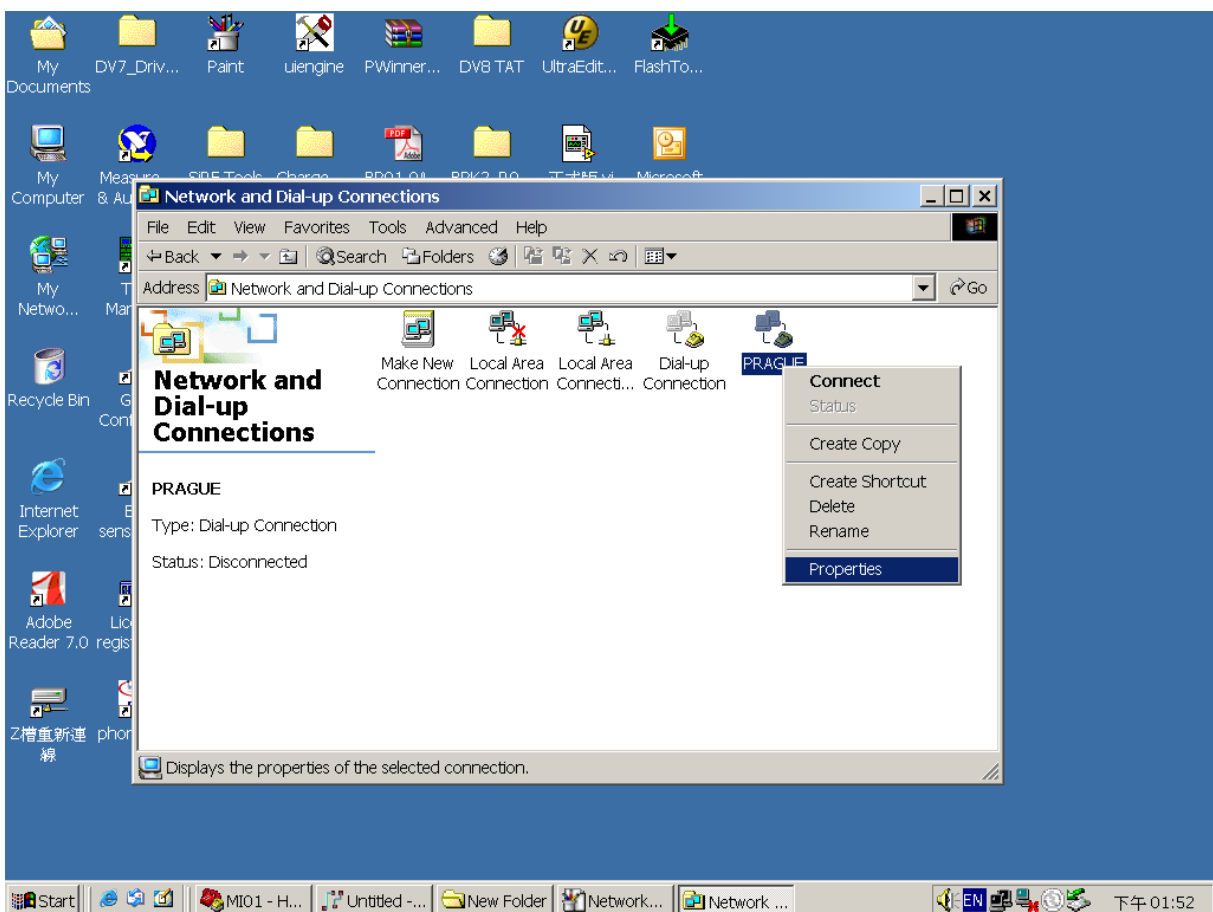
My Documents
DV7_Driv...
Paint
uiengine
PWinner...
DV8 TAT
UltraEdit...
FlashTo...

My Computer
Measure & Au
SIPF Tools
Charge
BP01 04
BDK2 P0
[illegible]
Microsoft

My Netwo...
T Mar

Recycle Bin
G Con

Internet Explorer
E sens

Adobe Reader 7.0
Lic regis

Z槽重新連線
phon

Network and Dial-up Connections

File Edit View Favorites Tools Advanced Help
Back Search Folders
Address Network and Dial-up Connections Go

Network and Dial-up Connections

PRAGUE

Type: Dial-up Connection

Status: Disconnected

Make New Connection
Local Area Connection
Local Area Connecti...
Dial-up Connection
PRAGUE

Connect
Status
Create Copy
Create Shortcut
Delete
Rename
Properties

Displays the properties of the selected connection.

Start
MI01 - H...
Untitled -...
New Folder
Network...
Network ...
EN
下午 01:52